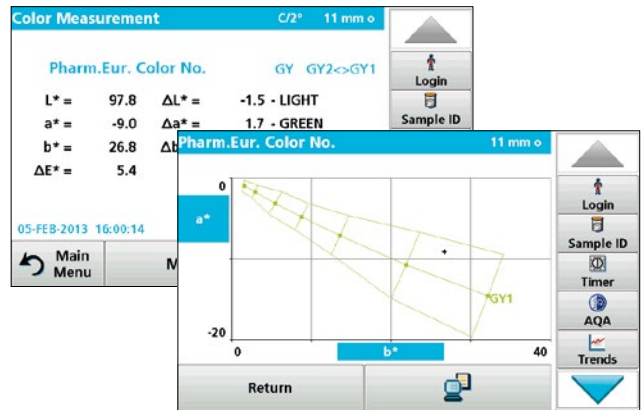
Color Measurement C/2° 11 mm ○

Pharm.Eur. Color No. GY GY2<>GY1

| | | | |
|---|---|---|---|
| L* = | 97.8 | ΔL* = | -1.5 - LIGHT |
| a* = | -9.0 | Δa* = | 1.7 - GREEN |
| b* = | 26.8 | Δb | |
| ΔE* = | 5.4 | | |

05-FEB-2013 16:00:14

Main Menu

M

Login

Sample ID

Pharm.Eur. Color No. 11 mm ○

0

a*

GY1

-20

0

b*

40

Return

Login

Sample ID

Timer

AQA

Trends